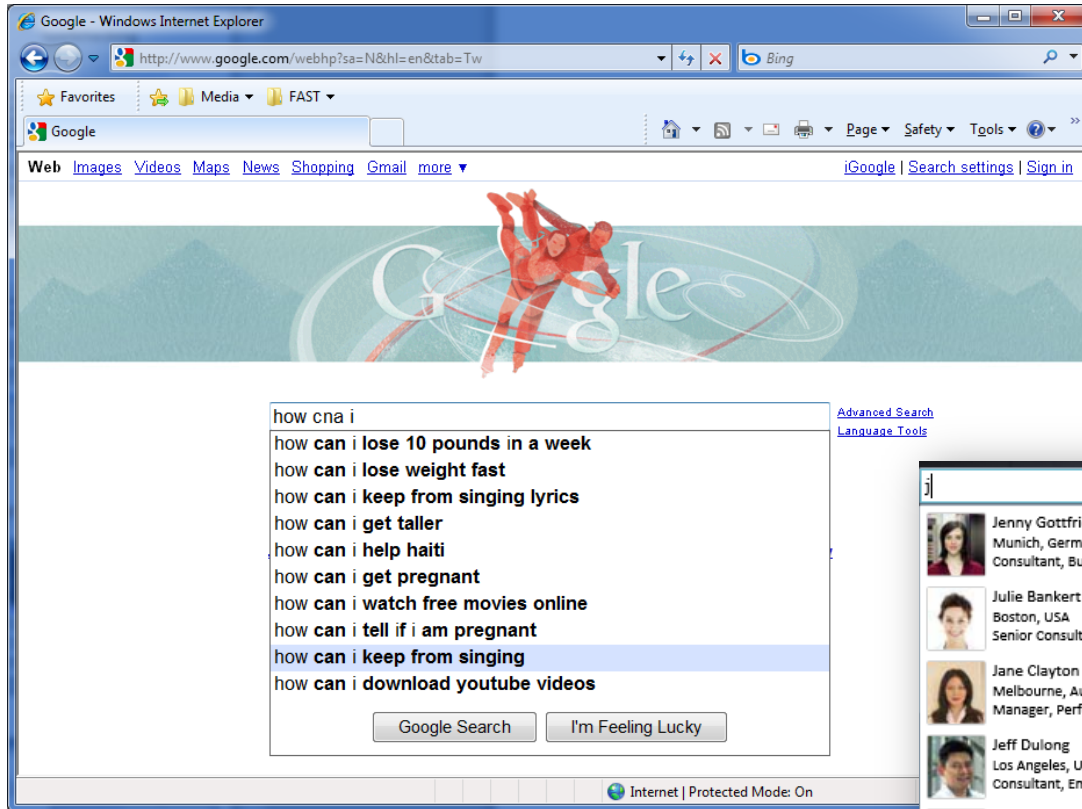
Google - Windows Internet Explorer

http://www.google.com/webhp?sa=N&hl=en&tab=Tw

Bing

Favorites

Media ▾

FAST ▾

Google

Page ▾ Safety ▾ Tools ▾

Web Images Videos Maps News Shopping Gmail more ▾

iGoogle | Search settings | Sign in

how cna i

how can i lose 10 pounds in a week
how can i lose weight fast
how can i keep from singing lyrics
how can i get taller
how can i help haiti
how can i get pregnant
how can i watch free movies online
how can i tell if i am pregnant
how can i keep from singing
how can i download youtube videos

Google Search I'm Feeling Lucky

Advanced Search
Language Tools

j

Jenny Gottfri
Munich, Germ
Consultant, Bu

Julie Bankert
Boston, USA
Senior Consult

Jane Clayton
Melbourne, Au
Manager, Perf

Jeff Dulong
Los Angeles, U
Consultant, En

Internet | Protected Mode: On